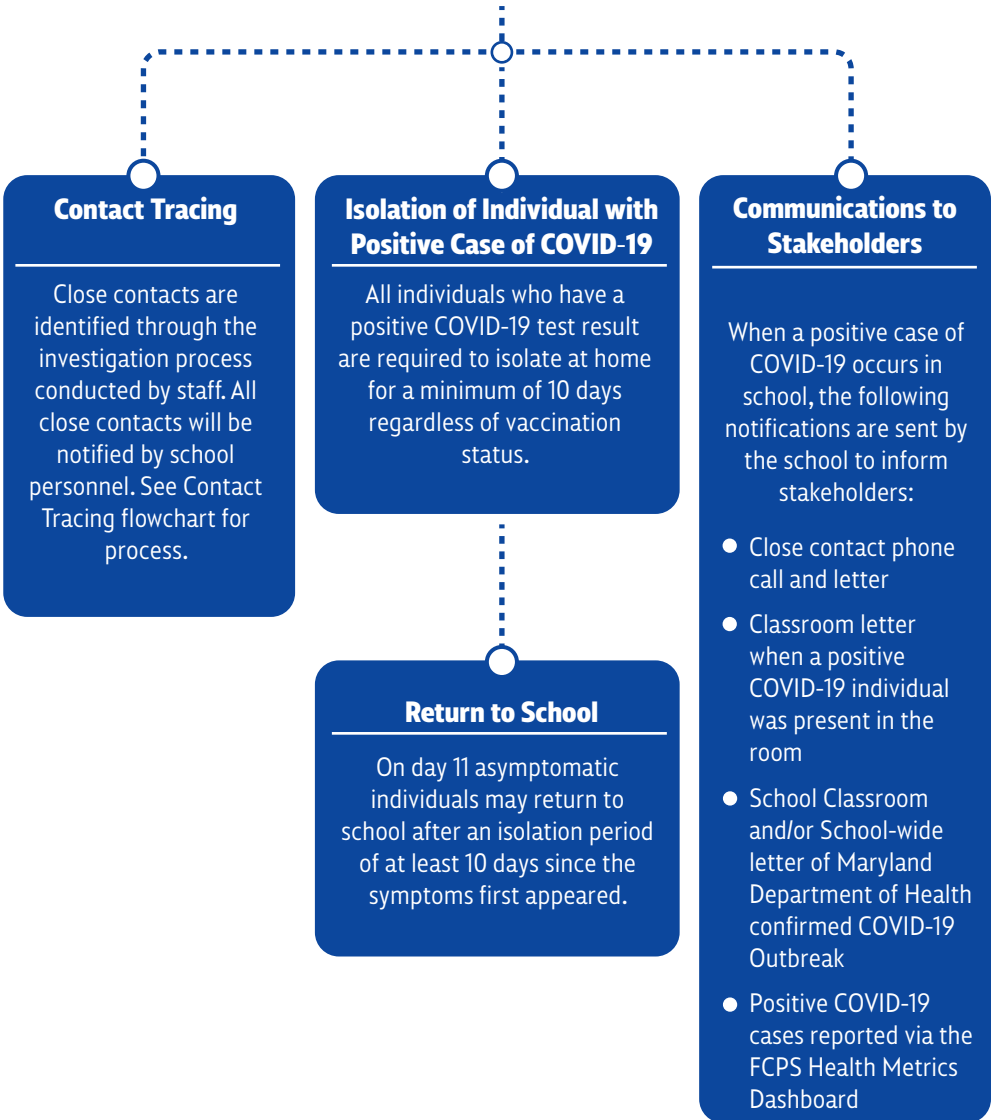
Contact Tracing

Close contacts are identified through the investigation process conducted by staff. All close contacts will be notified by school personnel. See Contact Tracing flowchart for process.

Isolation of Individual with Positive Case of COVID-19

All individuals who have a positive COVID-19 test result are required to isolate at home for a minimum of 10 days regardless of vaccination status.

Return to School

On day 11 asymptomatic individuals may return to school after an isolation period of at least 10 days since the symptoms first appeared.

Communications to Stakeholders

When a positive case of COVID-19 occurs in school, the following notifications are sent by the school to inform stakeholders:

- Close contact phone call and letter
- Classroom letter when a positive COVID-19 individual was present in the room
- School Classroom and/or School-wide letter of Maryland Department of Health confirmed COVID-19 Outbreak
- Positive COVID-19 cases reported via the FCPS Health Metrics Dashboard